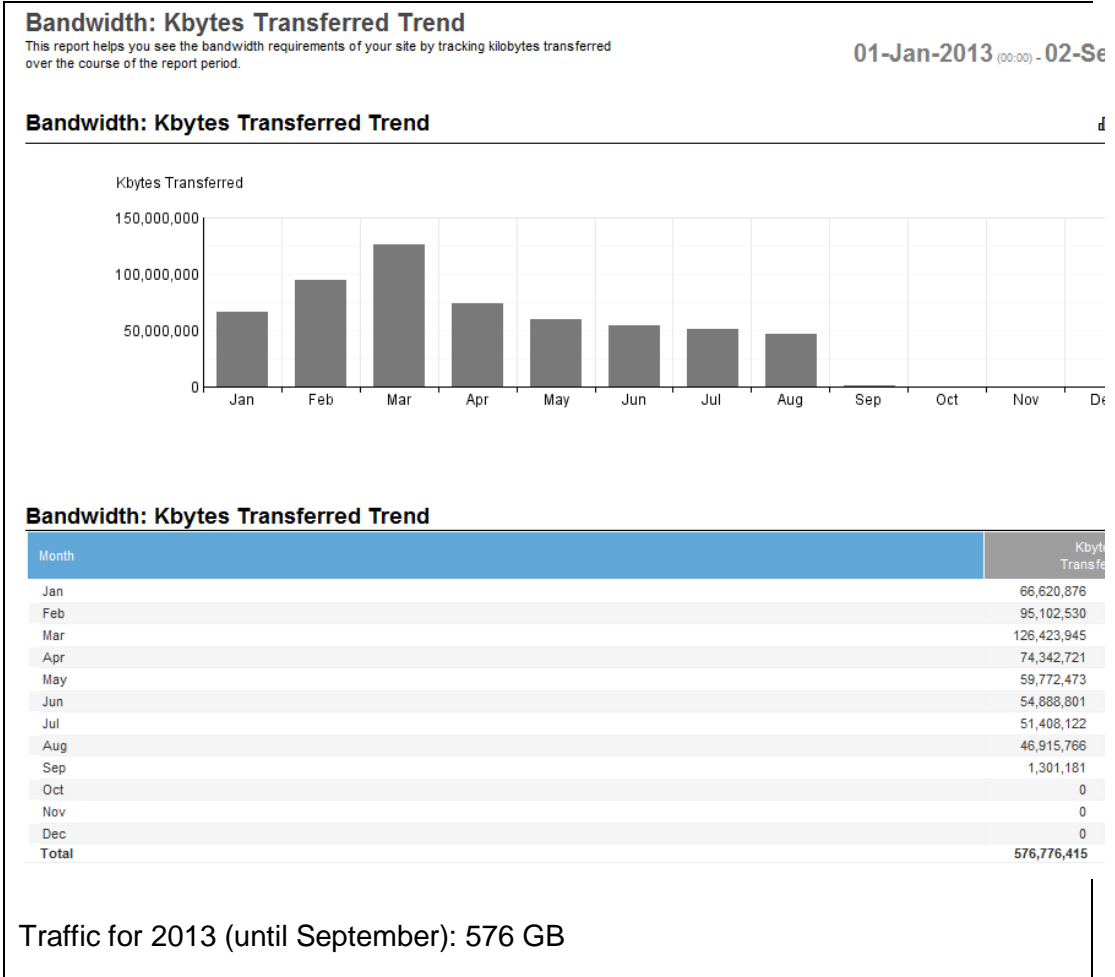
Bandwidth: Kbytes Transferred Trend

This report helps you see the bandwidth requirements of your site by tracking kilobytes transferred over the course of the report period.

01-Jan-2013 (00:00) - 02-Se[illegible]

Bandwidth: Kbytes Transferred Trend

Kbytes Transferred

150,000,000
100,000,000
50,000,000
0

Jan Feb Mar Apr May Jun Jul Aug Sep Oct Nov De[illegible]

Bandwidth: Kbytes Transferred Trend

| Month | Kbyte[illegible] Transfe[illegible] |
|---|---|
| Jan | 66,620,876 |
| Feb | 95,102,530 |
| Mar | 126,423,945 |
| Apr | 74,342,721 |
| May | 59,772,473 |
| Jun | 54,888,801 |
| Jul | 51,408,122 |
| Aug | 46,915,766 |
| Sep | 1,301,181 |
| Oct | 0 |
| Nov | 0 |
| Dec | 0 |
| Total | 576,776,415 |

Traffic for 2013 (until September): 576 GB